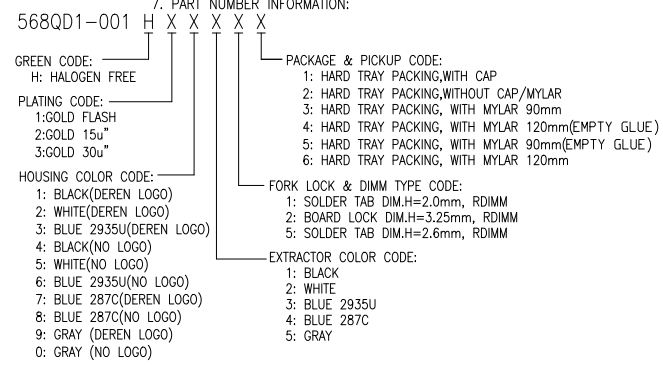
7. PART NUMBER INFORMATION:

568QD1-001 H X X X X X

GREEN CODE:
H: HALOGEN FREE

PLATING CODE:
1:GOLD FLASH
2:GOLD 15u"
3:GOLD 30u"

HOUSING COLOR CODE:
1: BLACK(DEREN LOGO)
2: WHITE(DEREN LOGO)
3: BLUE 2935U(DEREN LOGO)
4: BLACK(NO LOGO)
5: WHITE(NO LOGO)
6: BLUE 2935U(NO LOGO)
7: BLUE 287C(DEREN LOGO)
8: BLUE 287C(NO LOGO)
9: GRAY (DEREN LOGO)
0: GRAY (NO LOGO)

PACKAGE & PICKUP CODE:
1: HARD TRAY PACKING,WITH CAP
2: HARD TRAY PACKING,WITHOUT CAP/MYLAR
3: HARD TRAY PACKING, WITH MYLAR 90mm
4: HARD TRAY PACKING, WITH MYLAR 120mm(EMPTY GLUE)
5: HARD TRAY PACKING, WITH MYLAR 90mm(EMPTY GLUE)
6: HARD TRAY PACKING, WITH MYLAR 120mm

FORK LOCK & DIMM TYPE CODE:
1: SOLDER TAB DIM.H=2.0mm, RDIMM
2: BOARD LOCK DIM.H=3.25mm, RDIMM
5: SOLDER TAB DIM.H=2.6mm, RDIMM

EXTRACTOR COLOR CODE:
1: BLACK
2: WHITE
3: BLUE 2935U
4: BLUE 287C
5: GRAY